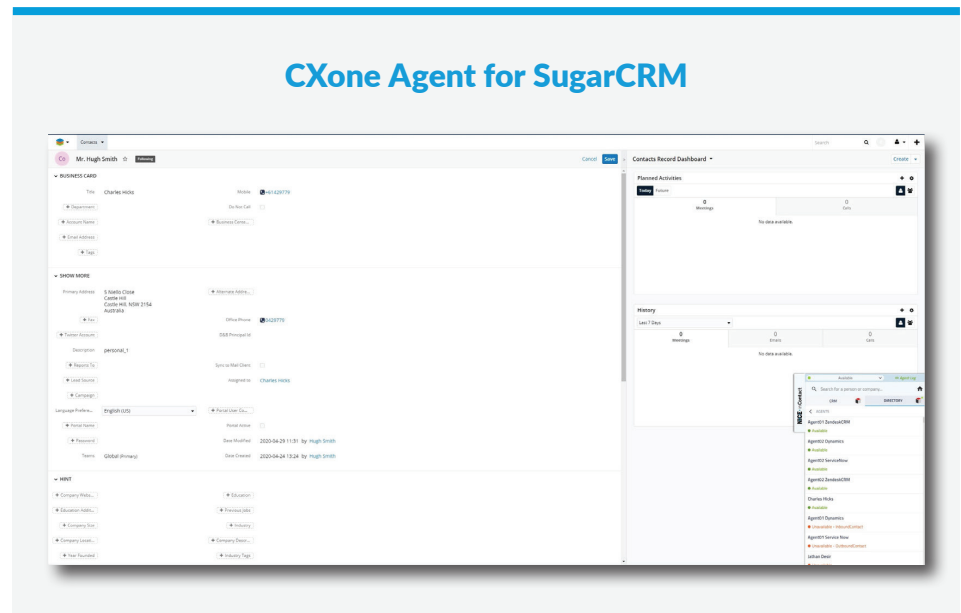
CXone Agent for SugarCRM

Contacts

Search

Co Mr. Hugh Smith ☆ Following

Cancel Save

Contacts Record Dashboard

Create

BUSINESS CARD

Title Charles Hicks

Mobile +61429779

+ Department

Do Not Call

+ Account Name

+ Business Cente...

+ Email Address

+ Tags

SHOW MORE

Primary Address 5 Niello Close Castle Hill Castle Hill, NSW 2154 Australia

+ Alternate Addre...

+ Fax

Office Phone 5429779

+ Twitter Account

DNB Principal Id

Description personal_1

+ Reports To

Sync to Mail Client

+ Lead Source

Assigned to Charles Hicks

+ Campaign

Language Prefere... English (US)

+ Portal User Co...

+ Portal Name

Portal Active

+ Password

Date Modified 2020-04-29 11:51 by Hugh Smith

Teams Global (Primary)

Date Created 2020-04-24 13:24 by Hugh Smith

HINT

+ Company Webs...

+ Education

+ Education Addit...

+ Previous Jobs

+ Company Size

+ Industry

+ Company Locati...

+ Company Descr...

+ Year Founded

+ Industry Tags

Planned Activities

Today Future

0 Meetings

0 Calls

No data available.

History

Last 7 Days

0 Meetings

0 Emails

0 Calls

No data available.

Available

Search for a person or compan...

CRM

DIRECTORY

AGENTS

Agent01 ZendeskCRM
Available

Agent02 Dynamics
Available

Agent03 ServiceNow
Available

Agent02 ZendeskCRM
Available

Charles Hicks
Available

Agent01 Dynamics
Unavailable - InboundContact

Agent01 Service Now
Unavailable - OutboundContact

Johan Dent

NICE - inContact